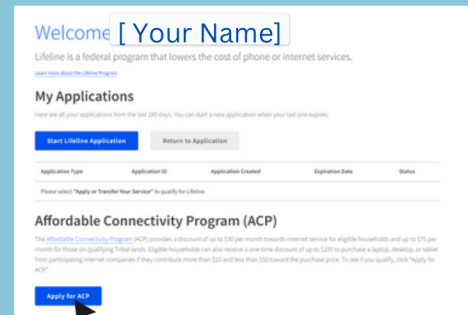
Welcome [ Your Name]

Lifeline is a federal program that lowers the cost of phone or internet services.

Learn more about the Lifeline Program

My Applications

Here are all your applications from the last 180 days. You can start a new application when your last one expires.

Start Lifeline Application

Return to Application

| Application Type | Application ID | Application Created | Expiration Date | Status |
|---|---|---|---|---|
| Please select "Apply or Transfer Your Service" to qualify for Lifeline. | | | | |

Affordable Connectivity Program (ACP)

The Affordable Connectivity Program (ACP) provides a discount of up to \$30 per month towards internet service for eligible households and up to \$75 per month for those on qualifying Tribal lands. Eligible households can also receive a one-time discount of up to \$100 to purchase a laptop, desktop, or tablet from participating internet companies if they contribute more than \$10 and less than \$50 toward the purchase price. To see if you qualify, click "Apply for ACP"

Apply for ACP